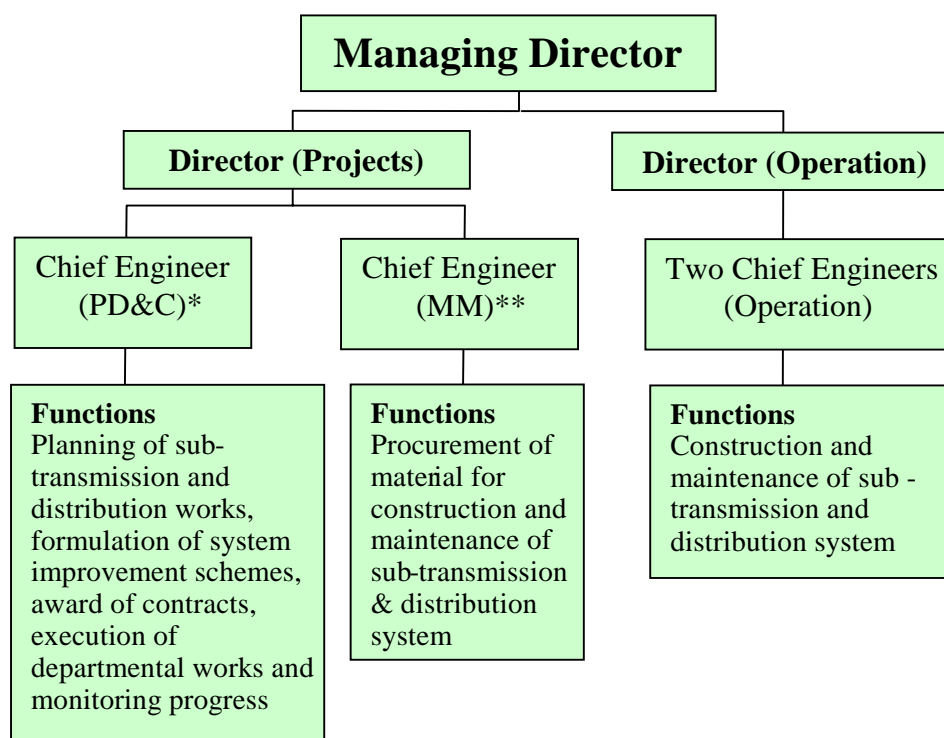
Managing Director

Director (Projects)

Director (Operation)

Chief Engineer (PD&C)*

Chief Engineer (MM)**

Two Chief Engineers (Operation)

Functions
Planning of subtransmission and distribution works, formulation of system improvement schemes, award of contracts, execution of departmental works and monitoring progress

Functions
Procurement of material for construction and maintenance of sub-transmission & distribution system

Functions
Construction and maintenance of sub - transmission and distribution system